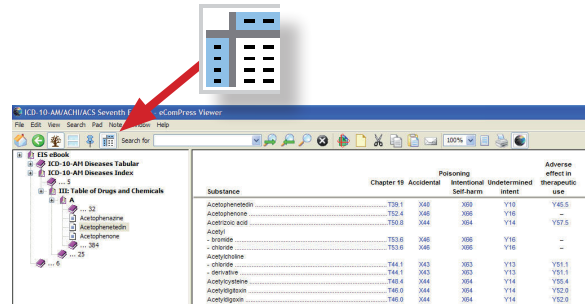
ICD-10-AM/ACHI/ACS Seventh E eComPress Viewer

File Edit View Search Pad Note ow Help

Search for

100%

EIS eBook
ICD-10-AM Diseases Tabular
ICD-10-AM Diseases Index
... 5
III: Table of Drugs and Chemicals
A
... 32
Acetophenazine
Acetophenetedin
Acetophenone
... 384
... 25
... 6

| Substance | Chapter 19 | Accidental | Poisoning Intentional Self-harm | Undetermined intent | Adverse effect in therapeutic use |
|---|---|---|---|---|---|
| Acetophenetedin | T39.1 | X40 | X60 | Y10 | Y45.5 |
| Acetophenone | T52.4 | X46 | X66 | Y16 | – |
| Acetrizoic acid | T50.8 | X44 | X64 | Y14 | Y57.5 |
| Acetyl | | | | | |
| - bromide | T53.6 | X46 | X66 | Y16 | – |
| - chloride | T53.6 | X46 | X66 | Y16 | – |
| Acetylcholine | | | | | |
| - chloride | T44.1 | X43 | X63 | Y13 | Y51.1 |
| - derivative | T44.1 | X43 | X63 | Y13 | Y51.1 |
| Acetylcysteine | T48.4 | X44 | X64 | Y14 | Y55.4 |
| Acetyldigitoxin | T46.0 | X44 | X64 | Y14 | Y52.0 |
| Acetyldigoxin | T46.0 | X44 | X64 | Y14 | Y52.0 |